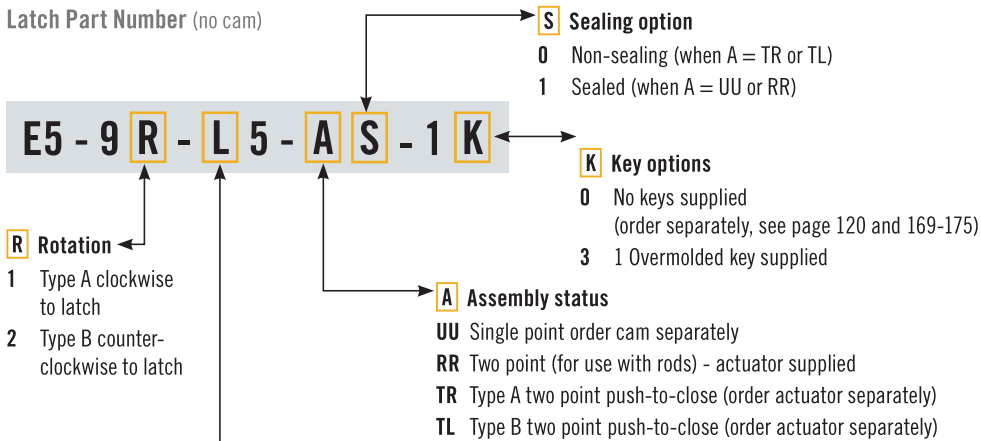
Latch Part Number (no cam)

E5 - 9 R - L 5 - A S - 1 K

S Sealing option
0 Non-sealing (when A = TR or TL)
1 Sealed (when A = UU or RR)

K Key options
0 No keys supplied (order separately, see page 120 and 169-175)
3 1 Overmolded key supplied

R Rotation
1 Type A clockwise to latch
2 Type B counter-clockwise to latch

A Assembly status
UU Single point order cam separately
RR Two point (for use with rods) - actuator supplied
TR Type A two point push-to-close (order actuator separately)
TL Type B two point push-to-close (order actuator separately)